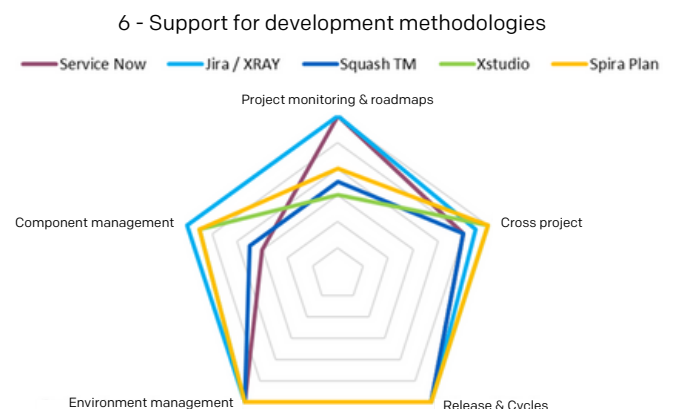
6 - Support for development methodologies

Service Now
Jira / XRAY
Squash TM
Xstudio
Spira Plan

Project monitoring & roadmaps

Component management

Cross project

Environment management

Release & Cycles